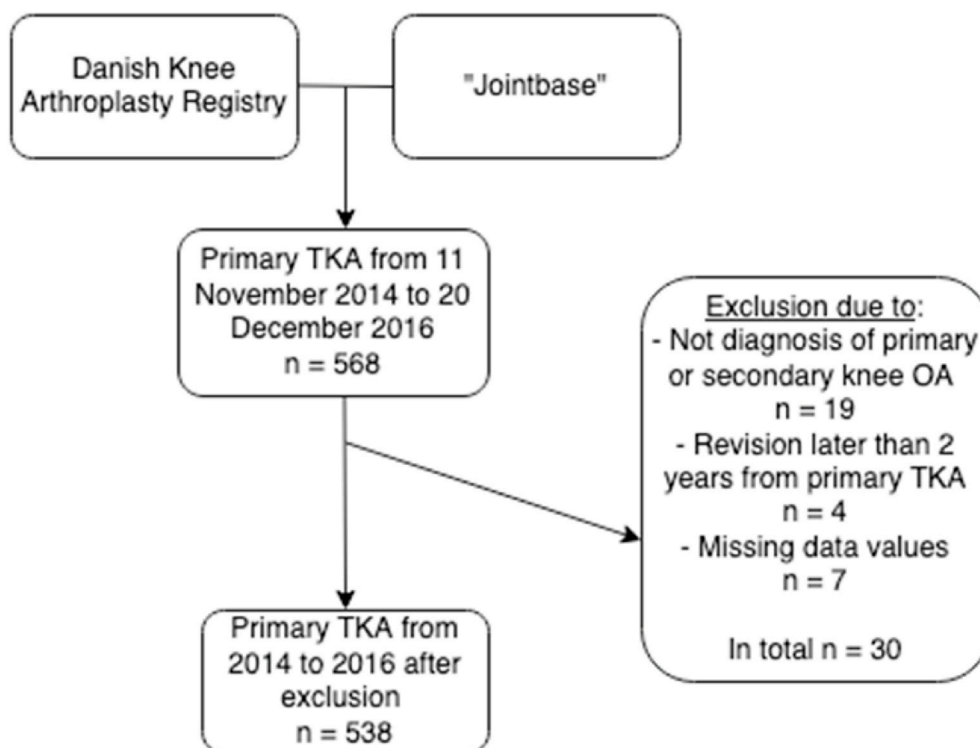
Danish Knee Arthroplasty Registry

"Jointbase"

Primary TKA from 11 November 2014 to 20 December 2016
n = 568

Exclusion due to:
- Not diagnosis of primary or secondary knee OA
n = 19
- Revision later than 2 years from primary TKA
n = 4
- Missing data values
n = 7

In total n = 30

Primary TKA from 2014 to 2016 after exclusion
n = 538